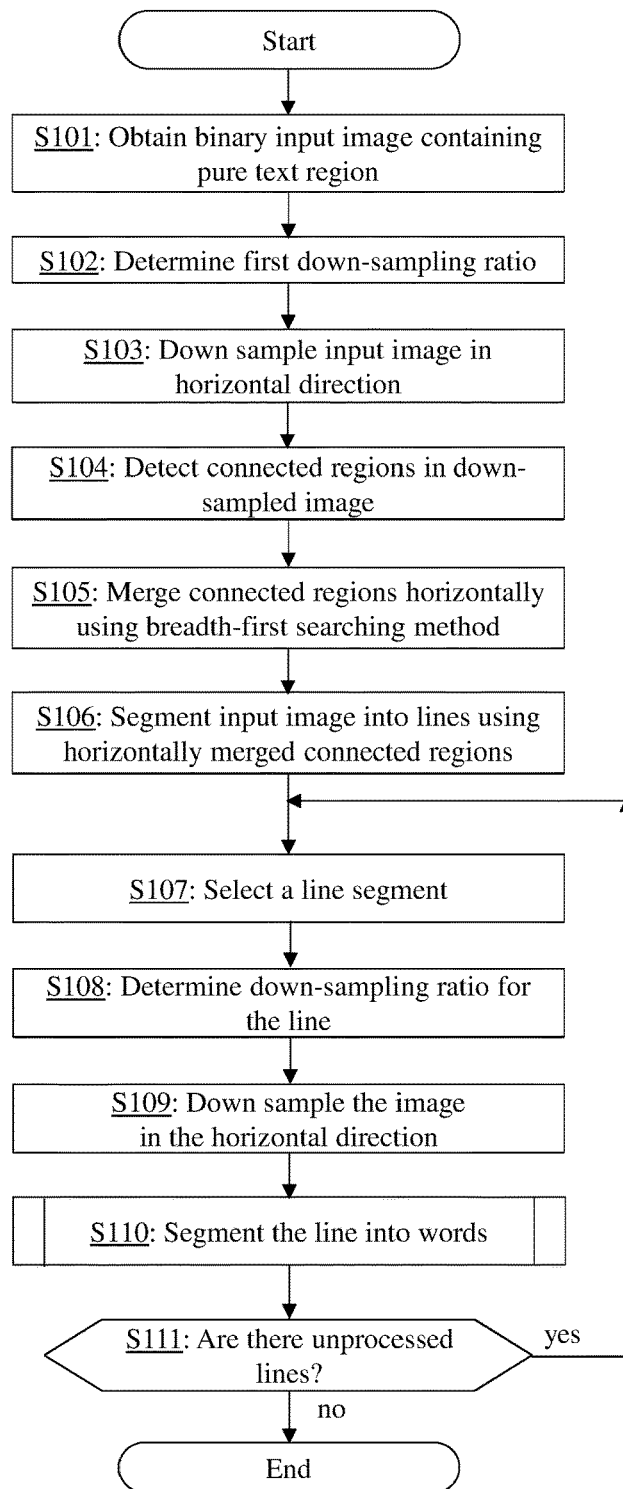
Start

S101: Obtain binary input image containing pure text region

S102: Determine first down-sampling ratio

S103: Down sample input image in horizontal direction

S104: Detect connected regions in down-sampled image

S105: Merge connected regions horizontally using breadth-first searching method

S106: Segment input image into lines using horizontally merged connected regions

S107: Select a line segment

S108: Determine down-sampling ratio for the line

S109: Down sample the image in the horizontal direction

S110: Segment the line into words

S111: Are there unprocessed lines?

yes

no

End